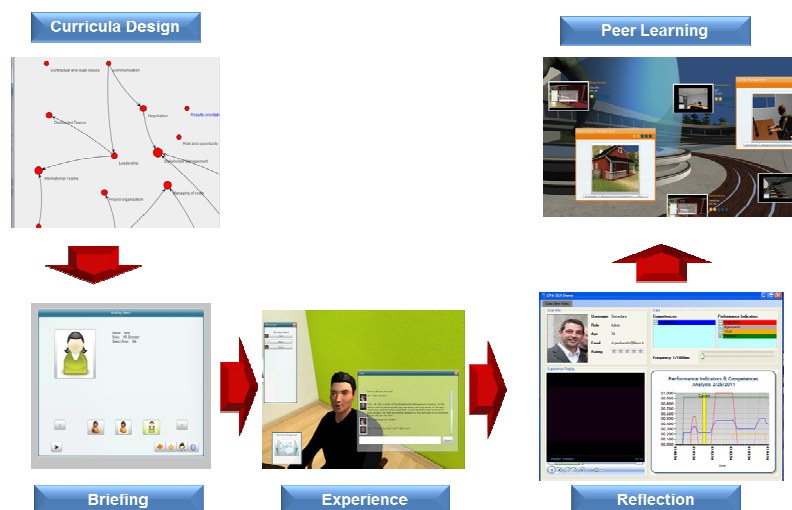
Curricula Design

Peer Learning

contractual and legal issues
communication
Negotiation
Results orientation
Distributed Teams
Risk and opportunity
Stakeholder management
Leadership
International Teams
Project organization
Managing of costs

Briefing

Experience

Reflection

CPA OLS Demo
User Info
Username
Role
Age
Email
Rating
Competences
Performance Indication
Experience Replay
Performance Indicators & Competences
Analysis 2/28/2011
Frequency
Time
Current